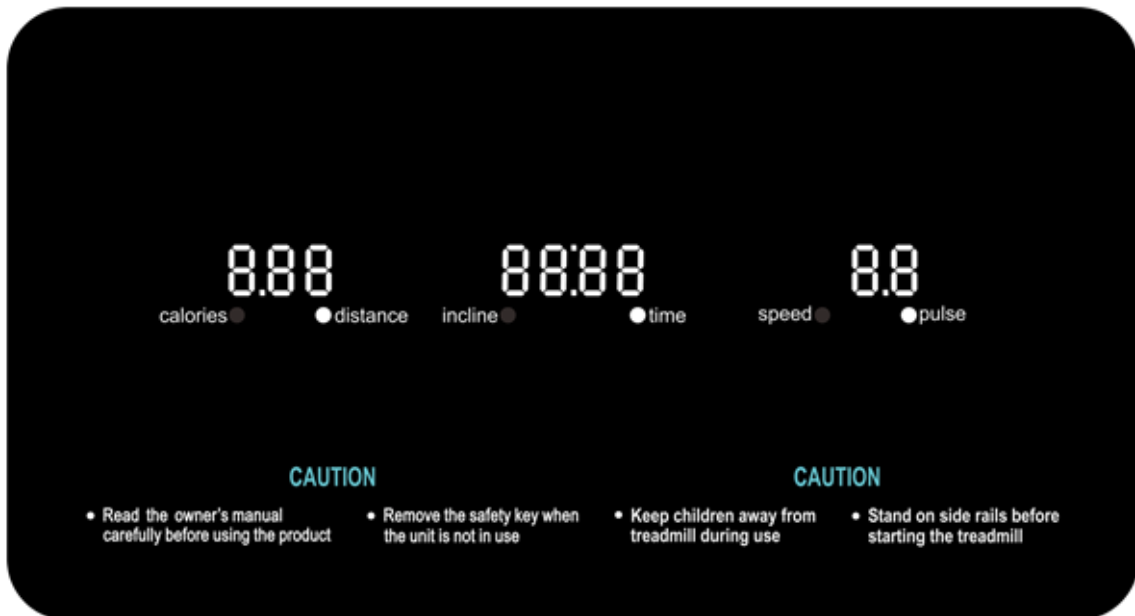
8.88

calories distance

88:88

incline time

8.8

speed pulse

CAUTION

• Read the owner's manual carefully before using the product

• Remove the safety key when the unit is not in use

CAUTION

• Keep children away from treadmill during use

• Stand on side rails before starting the treadmill